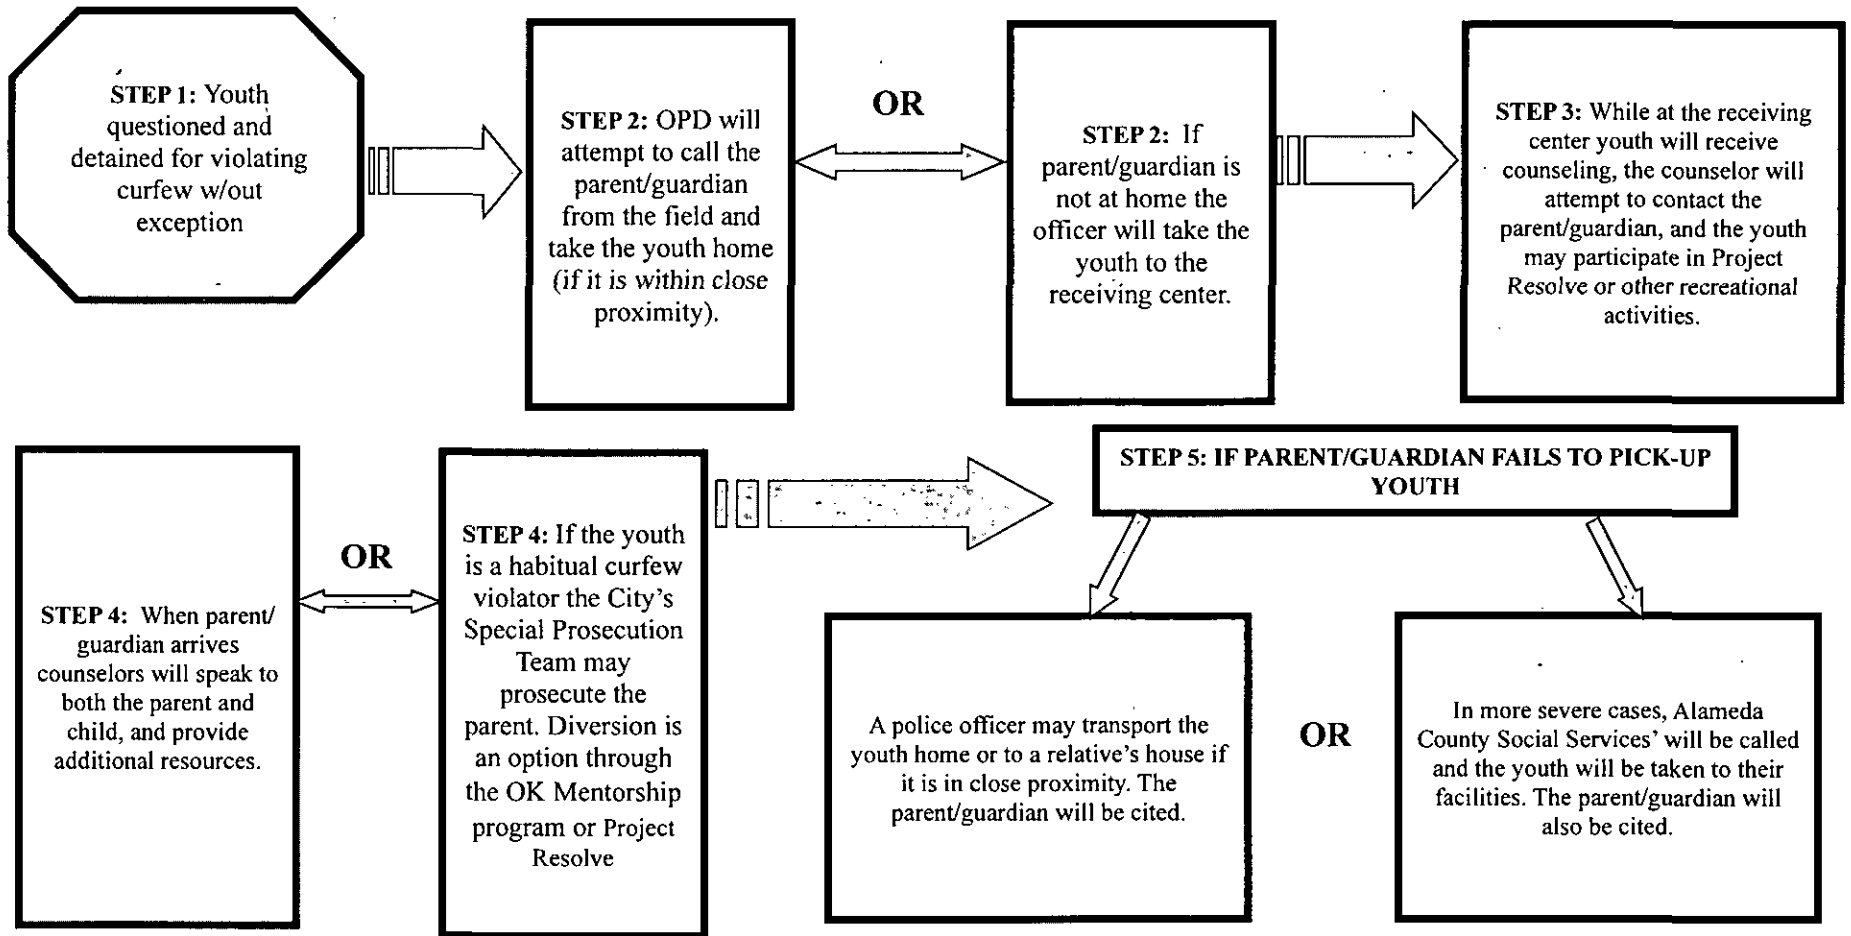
STEP 1: Youth questioned and detained for violating curfew w/out exception

STEP 2: OPD will attempt to call the parent/guardian from the field and take the youth home (if it is within close proximity).

OR

STEP 2: If parent/guardian is not at home the officer will take the youth to the receiving center.

STEP 3: While at the receiving center youth will receive counseling, the counselor will attempt to contact the parent/guardian, and the youth may participate in Project Resolve or other recreational activities.

STEP 4: When parent/ guardian arrives counselors will speak to both the parent and child, and provide additional resources.

OR

STEP 4: If the youth is a habitual curfew violator the City's Special Prosecution Team may prosecute the parent. Diversion is an option through the OK Mentorship program or Project Resolve

STEP 5: IF PARENT/GUARDIAN FAILS TO PICK-UP YOUTH

A police officer may transport the youth home or to a relative's house if it is in close proximity. The parent/guardian will be cited.

OR

In more severe cases, Alameda County Social Services' will be called and the youth will be taken to their facilities. The parent/guardian will also be cited.